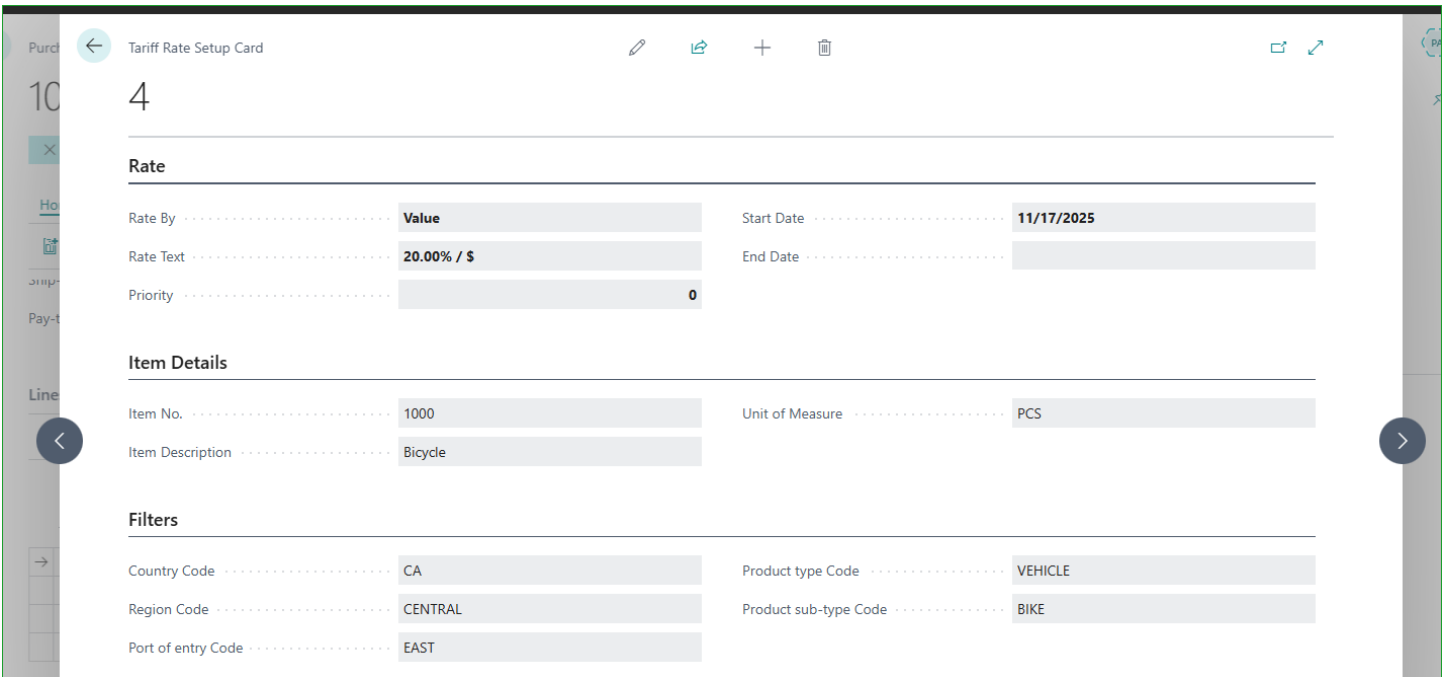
Purch
10
Ho
Ship-
Pay-t
Line

Tariff Rate Setup Card

4

Rate

Rate By Value
Rate Text 20.00% / $
Priority 0

Start Date 11/17/2025
End Date

Item Details

Item No. 1000
Item Description Bicycle

Unit of Measure PCS

Filters

Country Code CA
Region Code CENTRAL
Port of entry Code EAST

Product type Code VEHICLE
Product sub-type Code BIKE